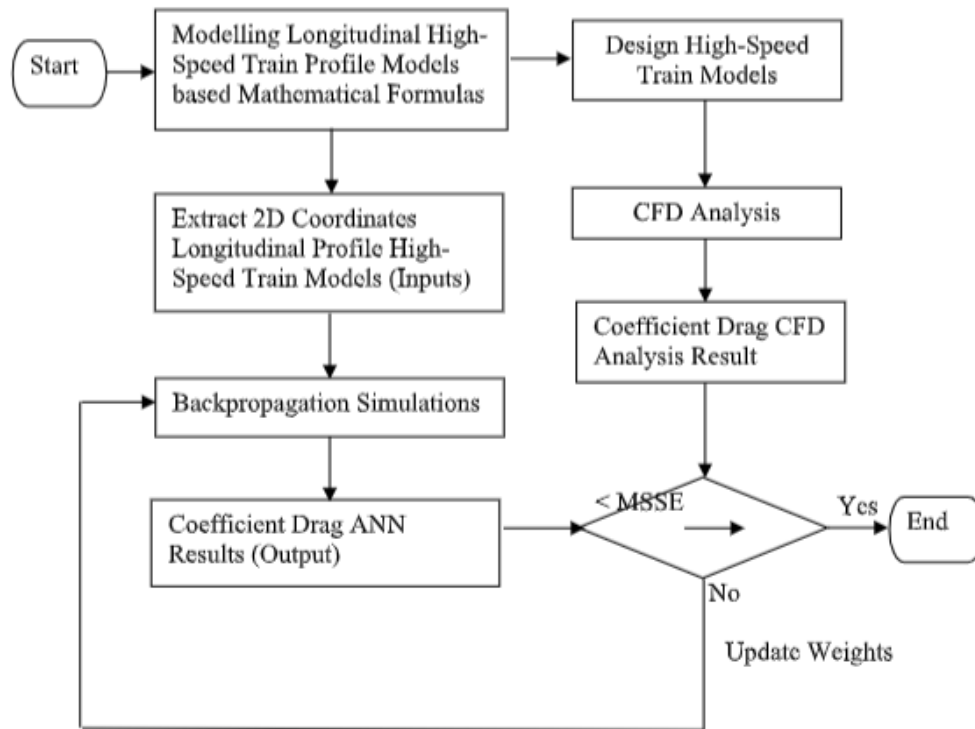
Start

Modelling Longitudinal High-Speed Train Profile Models based Mathematical Formulas

Design High-Speed Train Models

Extract 2D Coordinates Longitudinal Profile High-Speed Train Models (Inputs)

CFD Analysis

Coefficient Drag CFD Analysis Result

Backpropagation Simulations

Coefficient Drag ANN Results (Output)

< MSSE

Yes

End

No

Update Weights